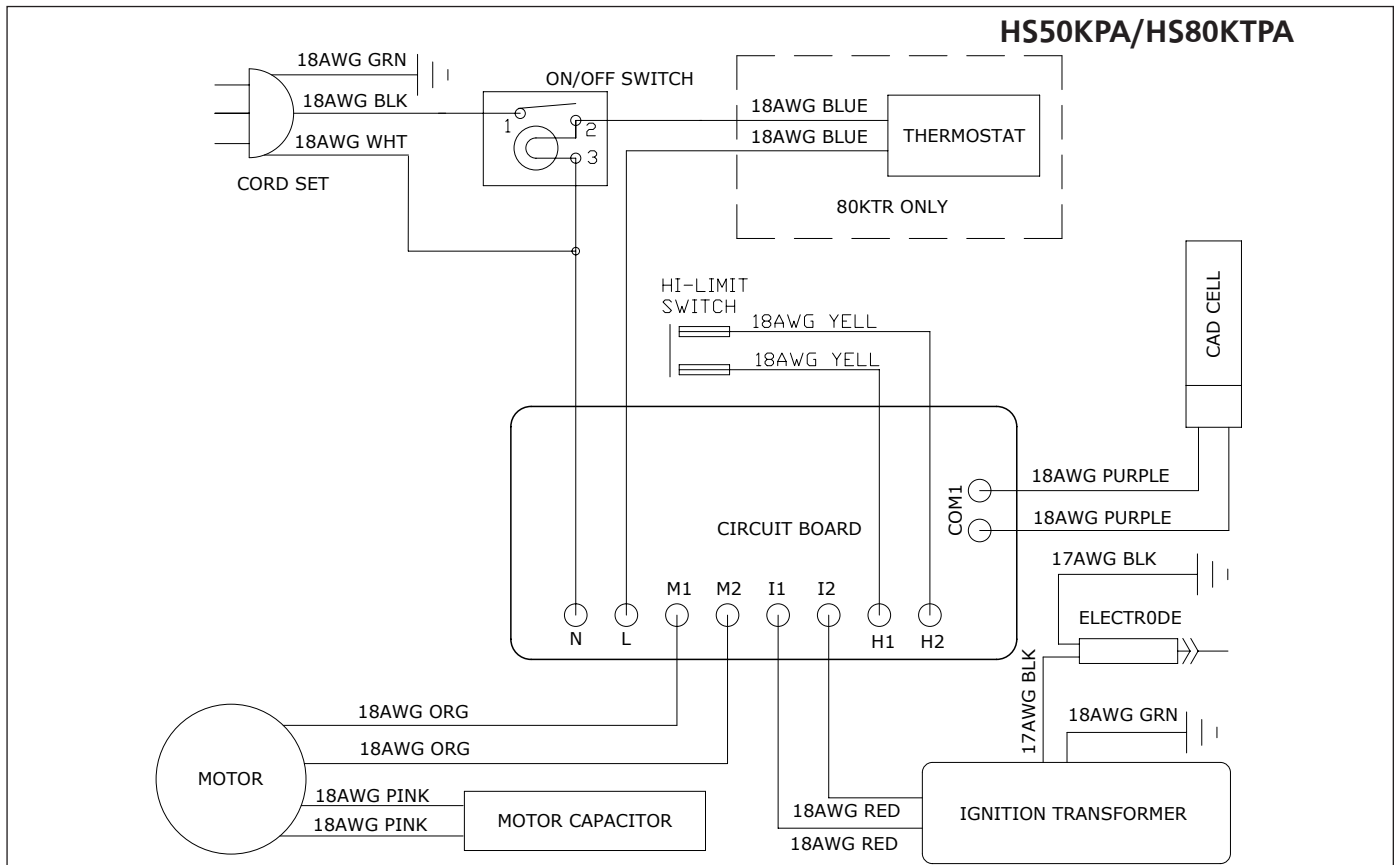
HS50KPA/HS80KTPA

18AWG GRN
18AWG BLK
18AWG WHT
CORD SET
ON/OFF SWITCH
1
2
3
18AWG BLUE
18AWG BLUE
THERMOSTAT
80KTR ONLY

HI-LIMIT SWITCH
18AWG YELL
18AWG YELL
CAD CELL

CIRCUIT BOARD
COM1
18AWG PURPLE
18AWG PURPLE
N
L
M1
M2
I1
I2
H1
H2
17AWG BLK
ELECTR0DE
17AWG BLK
18AWG GRN

MOTOR
18AWG ORG
18AWG ORG
18AWG PINK
18AWG PINK
MOTOR CAPACITOR
18AWG RED
18AWG RED
IGNITION TRANSFORMER